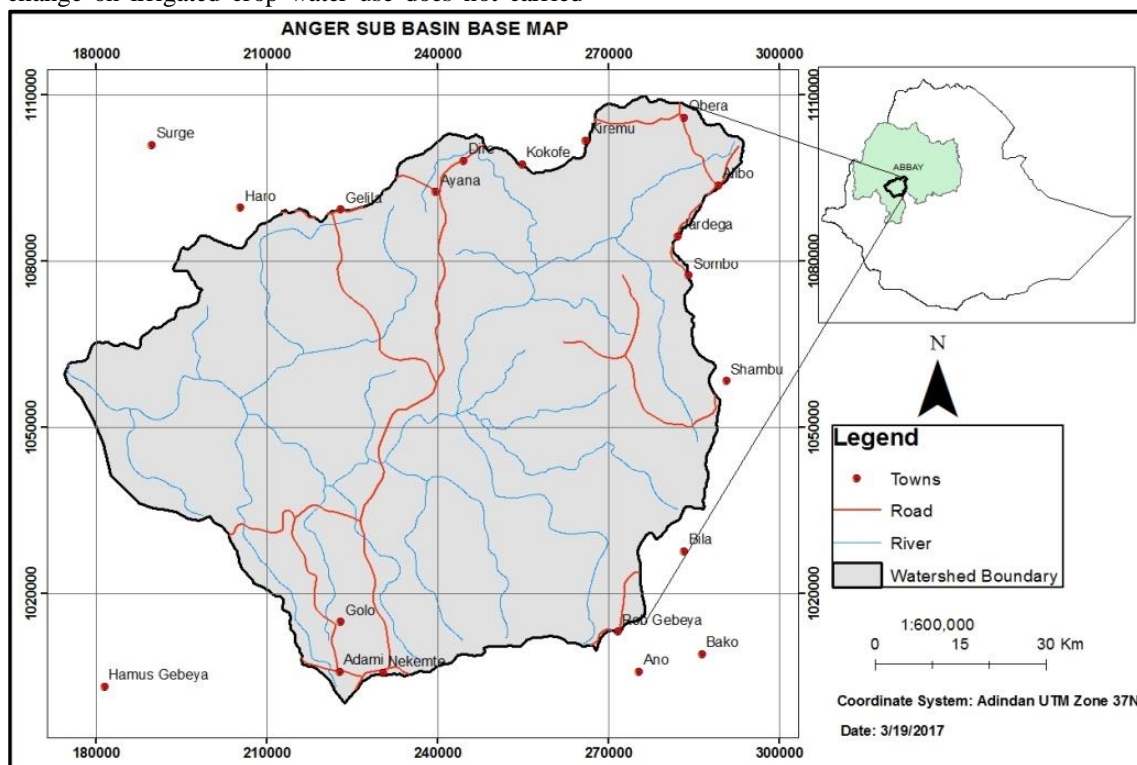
change on irrigated crop water use does not carried

ANGER SUB BASIN BASE MAP

180000 210000 240000 270000 300000

1110000
1080000
1050000
1020000

Surge
Haro
Gelila
Ayana
Dire
Kokofe
Kiremu
Obera
Alibo
Jardega
Sombo
Shambu
Bila
Bako
Ano
Bob Gebeya
Nekemte
Adami
Golo
Hamus Gebeya

180000 210000 240000 270000 300000

1110000
1080000
1050000
1020000

ABBAY

N

Legend
Towns
Road
River
Watershed Boundary

1:600,000
0 15 30 Km

Coordinate System: Adindan UTM Zone 37N

Date: 3/19/2017